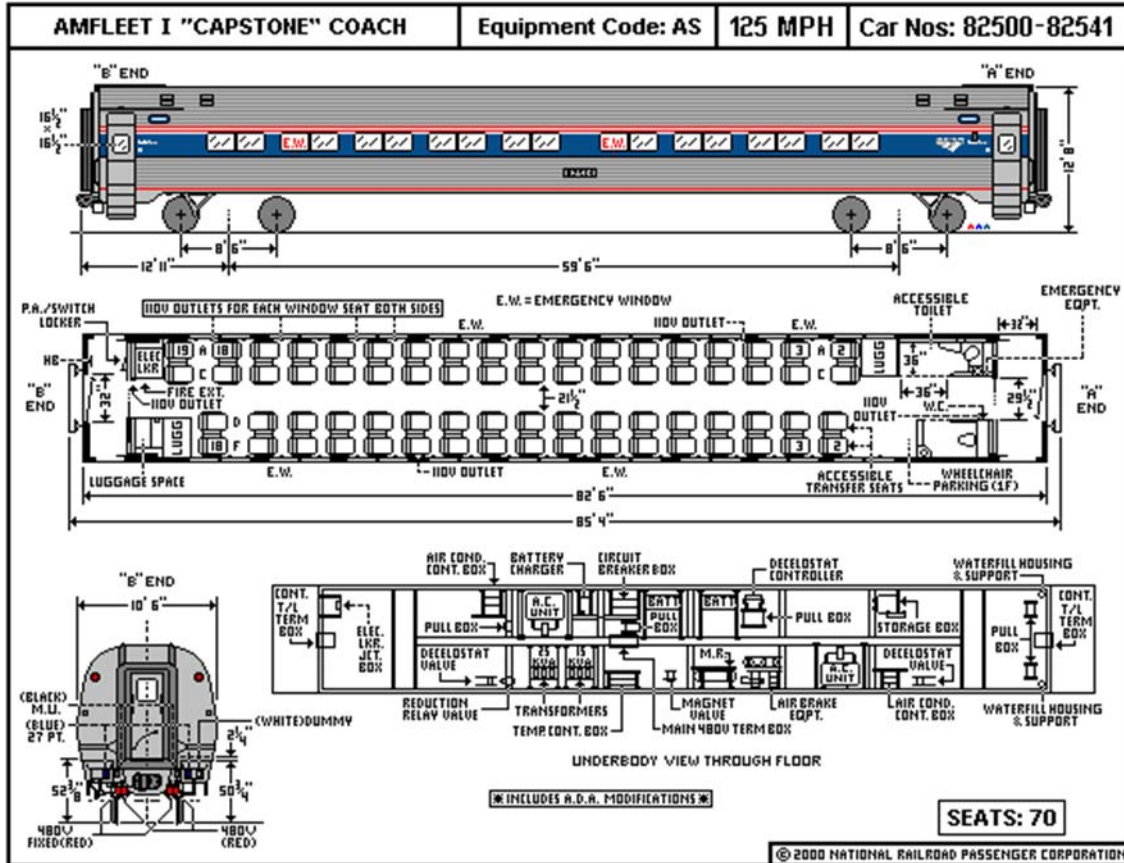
| AMFLEET I "CAPSTONE" COACH | Equipment Code: AS | 125 MPH | Car Nos: 82500-82541 |
|---|---|---|---|

"B" END

"A" END

$16\frac{1}{2}$" x $16\frac{1}{2}$"

E.W.

E.W.

12' 8"

8' 6"

12' 11"

59' 6"

8' 6"

P.A./SWITCH LOCKER

110V OUTLETS FOR EACH WINDOW SEAT BOTH SIDES

E.W. = EMERGENCY WINDOW

E.W.

110V OUTLET

E.W.

ACCESSIBLE TOILET

EMERGENCY EQPT.

32"

HB

ELEC LKR

19 A 18

C

3 A 2

C

LUGG

36"

"B" END

32"

FIRE EXT.

110V OUTLET

$21\frac{1}{2}$"

36"

$29\frac{1}{2}$"

"A" END

110V OUTLET

W.C.

LUGG

D

18 F

3

2

E.W.

110V OUTLET

E.W.

ACCESSIBLE TRANSFER SEATS

WHEELCHAIR PARKING (1F)

LUGGAGE SPACE

82' 6"

85' 4"

AIR COND. CONT. BOX

BATTERY CHARGER

CIRCUIT BREAKER BOX

DECELOSTAT CONTROLLER

WATERFILL HOUSING & SUPPORT

"B" END

10' 6"

CONT. T/L TERM BOX

ELEC. LKR. JCT. BOX

A.C. UNIT

BATT

PULL BOX

BATT

PULL BOX

STORAGE BOX

CONT. T/L TERM BOX

PULL BOX

PULL BOX

DECELOSTAT VALVE

15 KVA

15 KVA

M.R.

A.C. UNIT

DECELOSTAT VALVE

(BLACK) M.U.

(BLUE) 27 PT.

(WHITE)DUMMY

REDUCTION RELAY VALVE

TRANSFORMERS

MAGNET VALVE

AIR BRAKE EQPT.

AIR COND. CONT. BOX

WATERFILL HOUSING & SUPPORT

$2\frac{1}{4}$"

TEMP.CONT. BOX

MAIN 480V TERM BOX

$52\frac{3}{8}$"

$50\frac{3}{4}$"

UNDERBODY VIEW THROUGH FLOOR

✱INCLUDES A.D.A. MODIFICATIONS✱

SEATS: 70

480V FIXED(RED)

480V (RED)

© 2000 NATIONAL RAILROAD PASSENGER CORPORATION